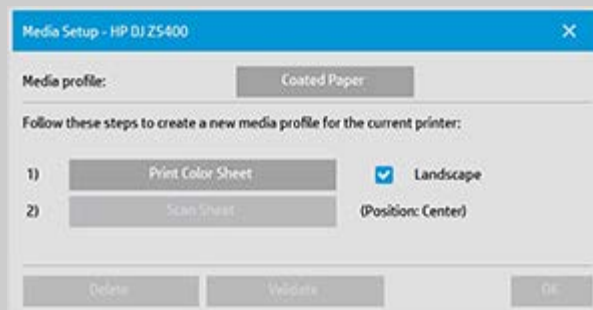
Media Setup - HP DJ Z5400

×

Media profile: Coated Paper

Follow these steps to create a new media profile for the current printer:

1) Print Color Sheet Landscape

2) Scan Sheet (Position: Center)

Delete Validate OK